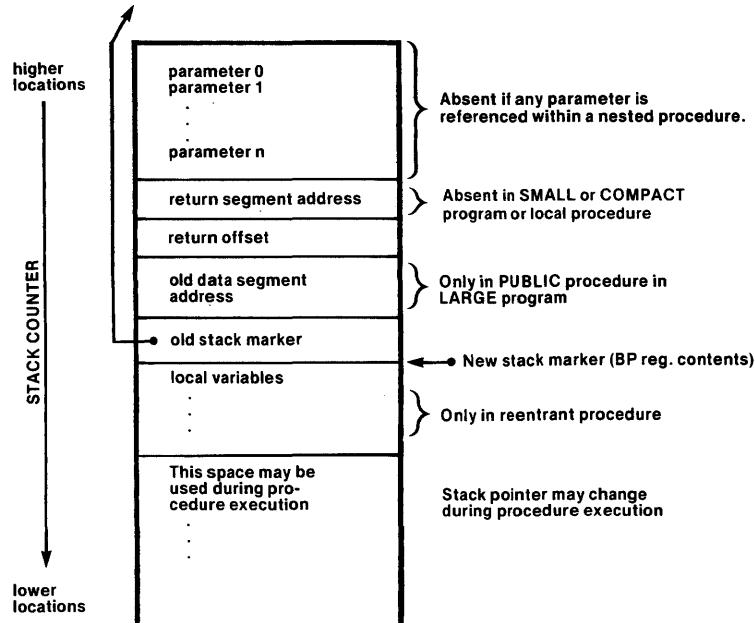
higher locations

STACK COUNTER

lower locations

parameter 0
parameter 1
.
.
.
parameter n

Absent if any parameter is referenced within a nested procedure.

return segment address

Absent in SMALL or COMPACT program or local procedure

return offset

old data segment address

Only in PUBLIC procedure in LARGE program

old stack marker

New stack marker (BP reg. contents)

local variables
.
.
.

Only in reentrant procedure

This space may be used during procedure execution
.
.
.

Stack pointer may change during procedure execution